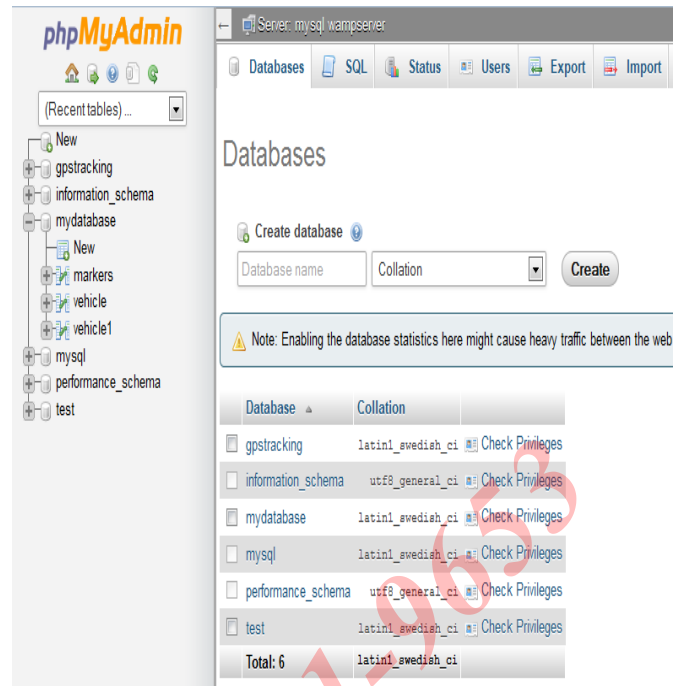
phpMyAdmin

(Recent tables) ...

New
gpstracking
information_schema
mydatabase
New
markers
vehicle
vehicle1
mysql
performance_schema
test

Server: mysql wampserver

Databases SQL Status Users Export Import

Databases

Create database

Database name Collation Create

Note: Enabling the database statistics here might cause heavy traffic between the web

| | Database | Collation | |
|---|---|---|---|
| | gpstracking | latin1_swedish_ci | Check Privileges |
| | information_schema | utf8_general_ci | Check Privileges |
| | mydatabase | latin1_swedish_ci | Check Privileges |
| | mysql | latin1_swedish_ci | Check Privileges |
| | performance_schema | utf8_general_ci | Check Privileges |
| | test | latin1_swedish_ci | Check Privileges |
| | Total: 6 | latin1_swedish_ci | |

1-9653